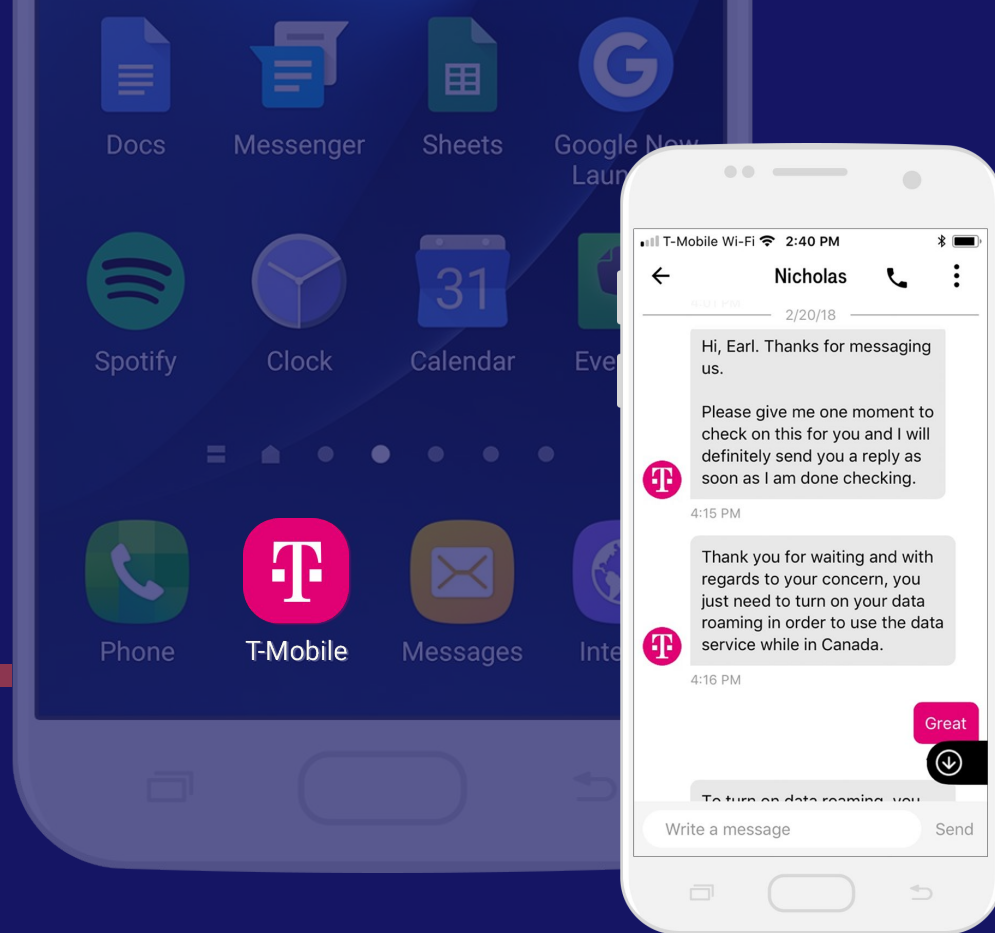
Docs
Messenger
Sheets
Google Now Laun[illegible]

Spotify
Clock
31
Calendar
Eve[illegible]

Phone
T-Mobile
Messages
Inte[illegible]

T-Mobile Wi-Fi 2:40 PM

Nicholas

2/20/18

Hi, Earl. Thanks for messaging us.

Please give me one moment to check on this for you and I will definitely send you a reply as soon as I am done checking.

4:15 PM

Thank you for waiting and with regards to your concern, you just need to turn on your data roaming in order to use the data service while in Canada.

4:16 PM

Great

To turn on data roaming, you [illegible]

Write a message
Send